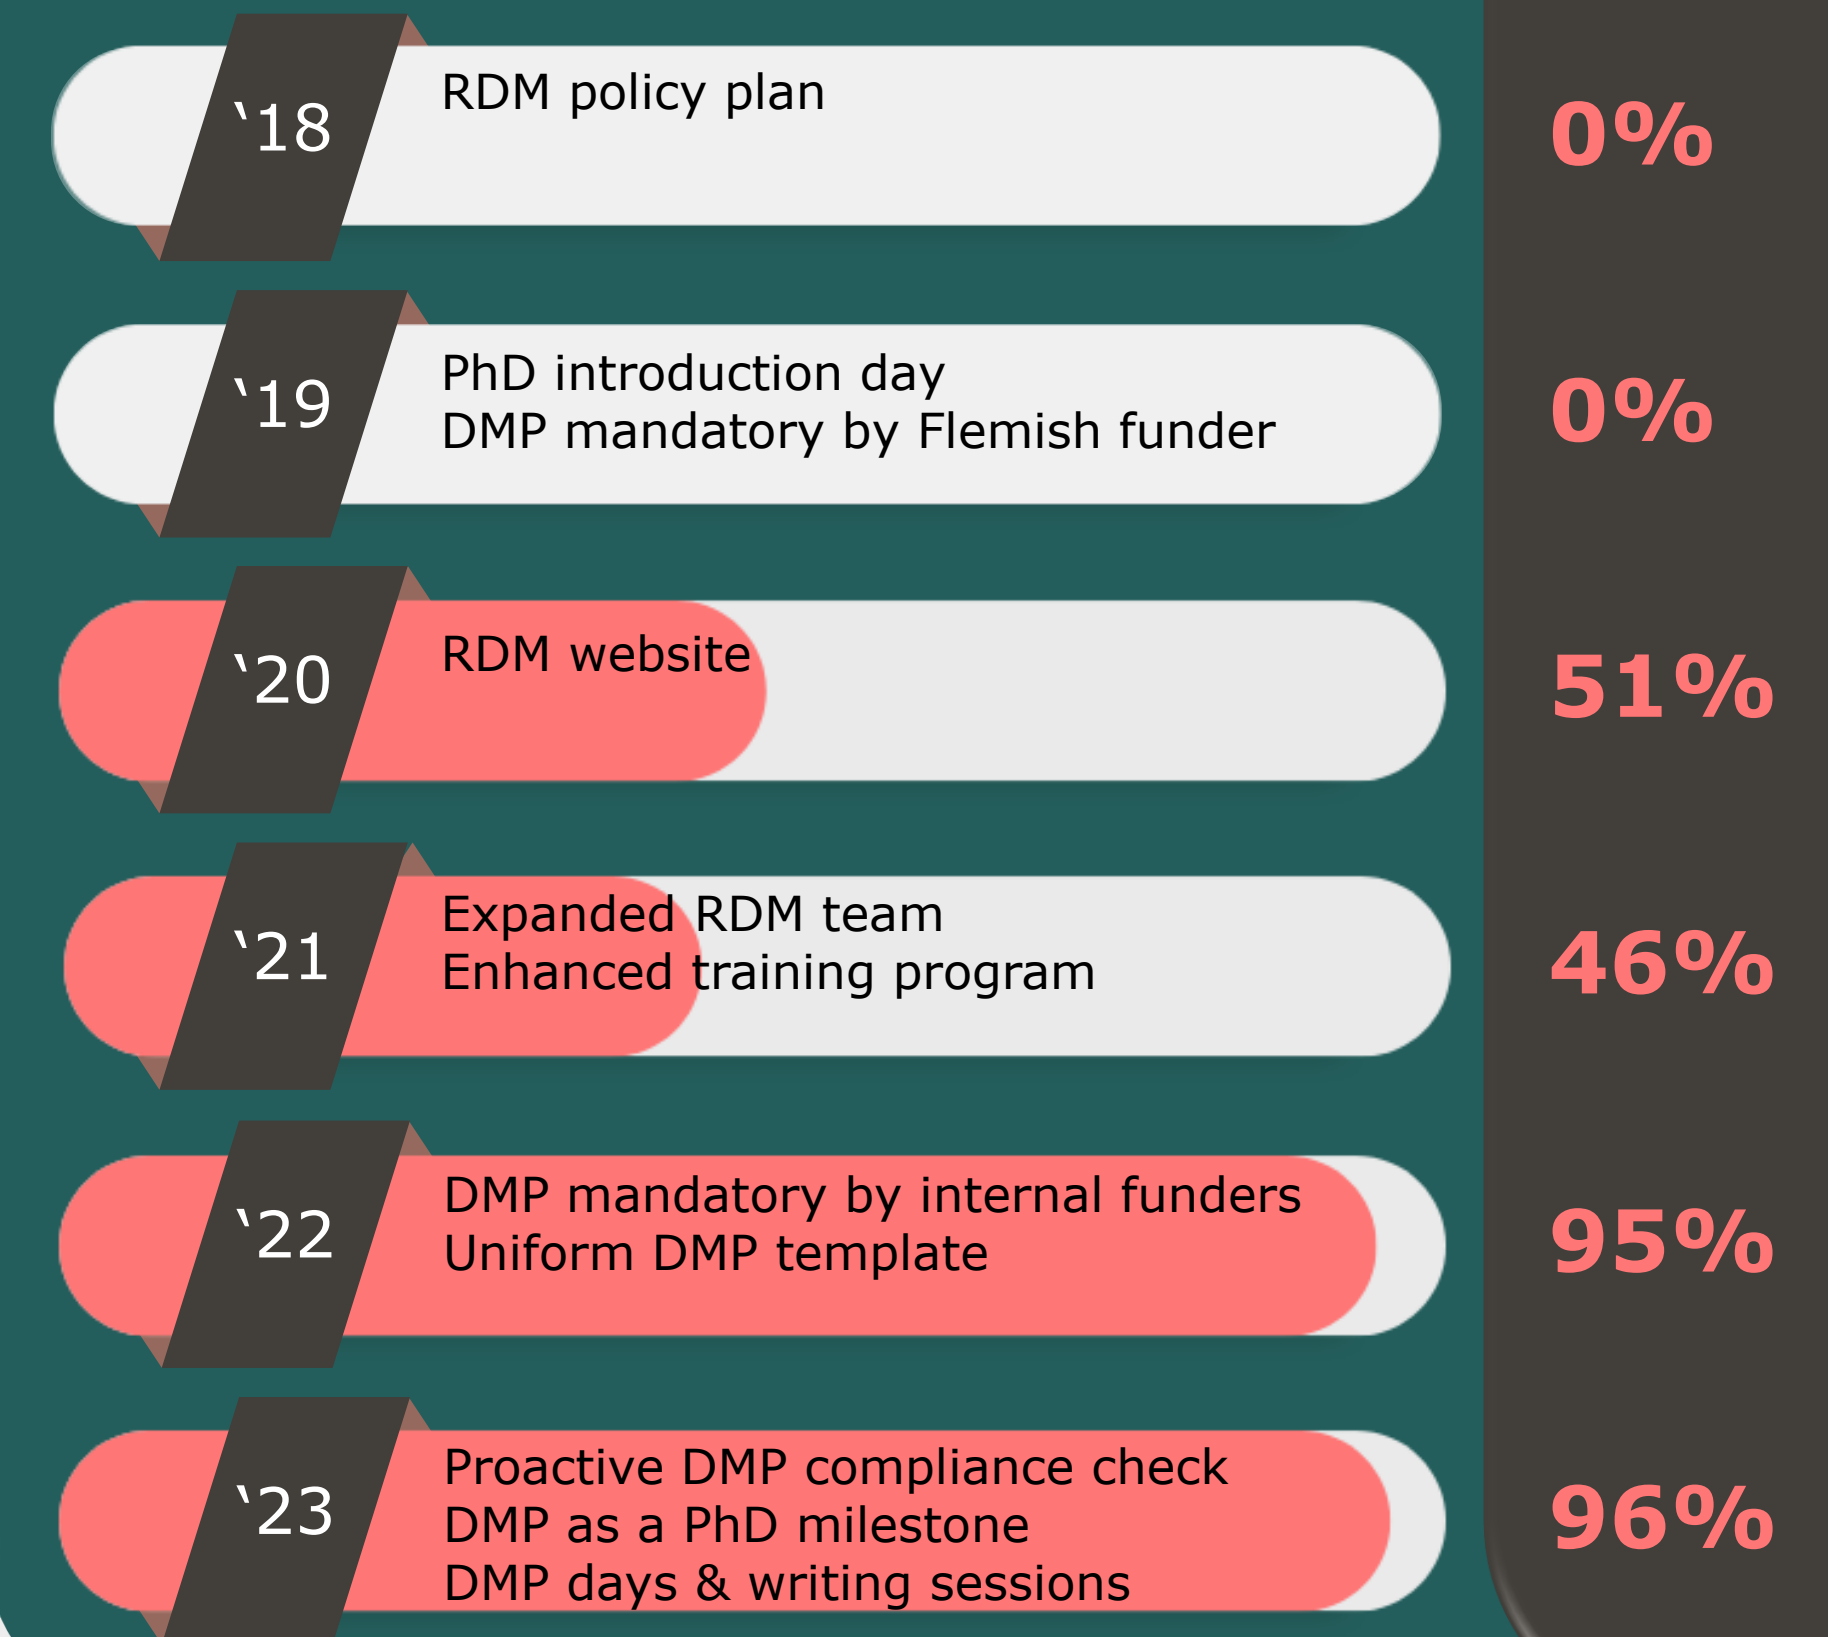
‘18 RDM policy plan

0%

‘19 PhD introduction day
DMP mandatory by Flemish funder

0%

‘20 RDM website

51%

‘21 Expanded RDM team
Enhanced training program

46%

‘22 DMP mandatory by internal funders
Uniform DMP template

95%

‘23 Proactive DMP compliance check
DMP as a PhD milestone
DMP days & writing sessions

96%